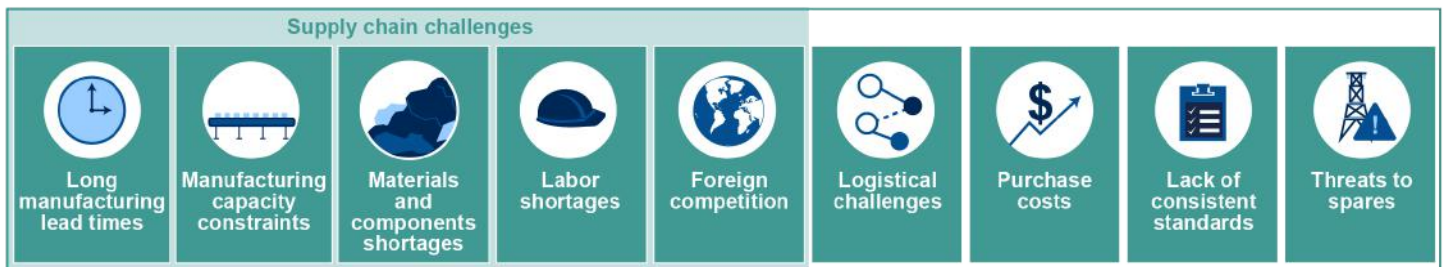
Supply chain challenges

Long manufacturing lead times

Manufacturing capacity constraints

Materials and components shortages

Labor shortages

Foreign competition

Logistical challenges

Purchase costs

Lack of consistent standards

Threats to spares